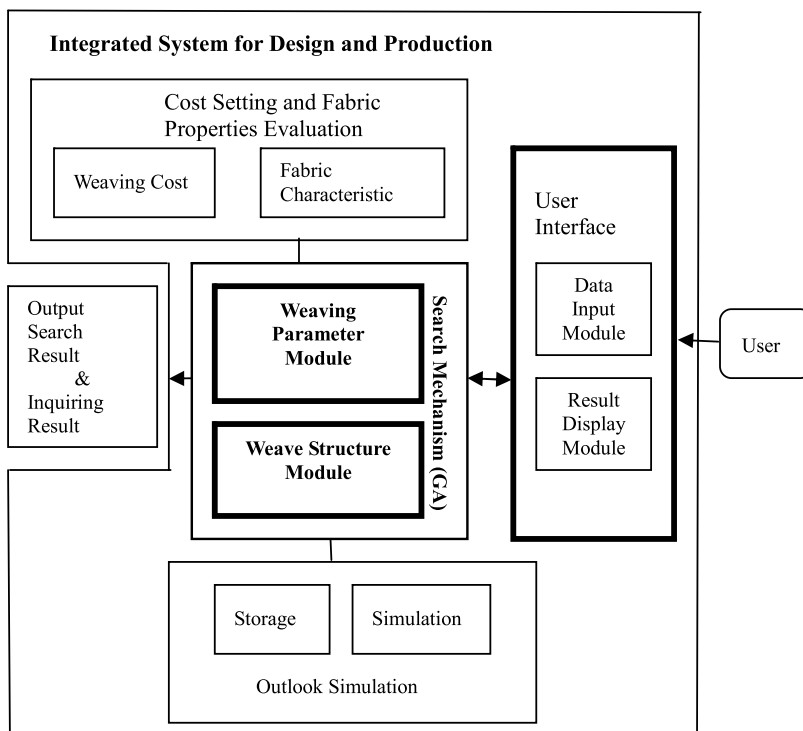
Integrated System for Design and Production

Cost Setting and Fabric Properties Evaluation

Weaving Cost

Fabric Characteristic

User Interface

Data Input Module

Result Display Module

User

Output Search Result & Inquiring Result

Weaving Parameter Module

Weave Structure Module

Search Mechanism (GA)

Storage

Simulation

Outlook Simulation